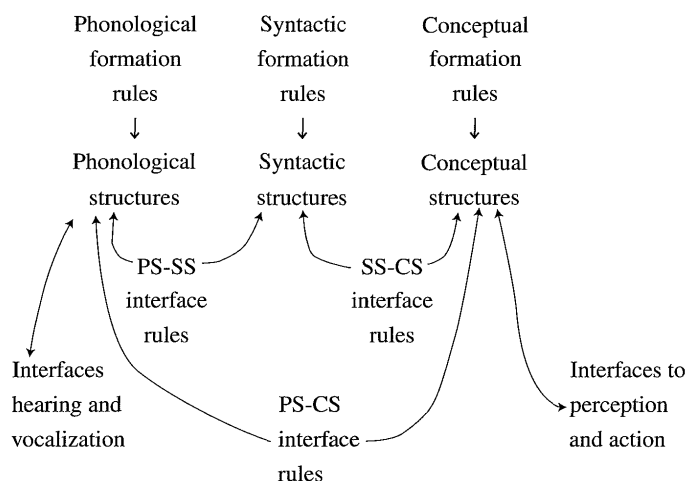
Phonological formation rules

Syntactic formation rules

Conceptual formation rules

Phonological structures

Syntactic structures

Conceptual structures

PS-SS interface rules

SS-CS interface rules

Interfaces hearing and vocalization

PS-CS interface rules

Interfaces to perception and action